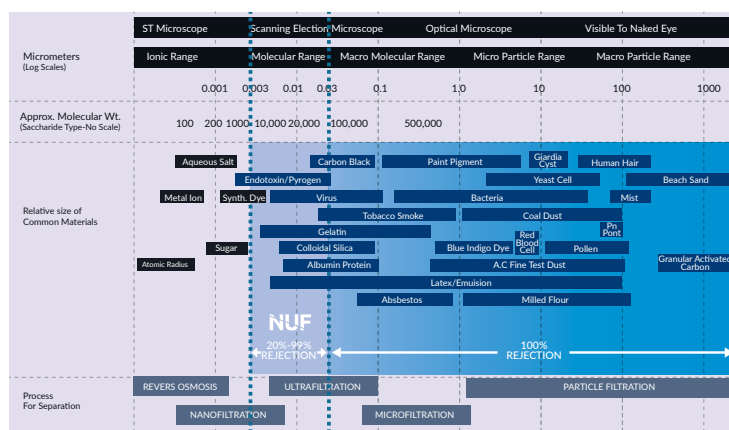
| ST Microscope | Scanning Election Microscope | Optical Microscope | Visible To Naked Eye |
|---|---|---|---|

Micrometers (Log Scales)

| Ionic Range | Molecular Range | Macro Molecular Range | Micro Particle Range | Macro Particle Range |
|---|---|---|---|---|

0.001 0.003 0.01 0.03 0.1 1.0 10 100 1000

Approx. Molecular Wt. (Saccharide Type-No Scale)

100 200 1000 10,000 20,000 100,000 500,000

Relative size of Common Materials

Aqueous Salt
Carbon Black
Paint Pigment
Giardia Cyst
Human Hair
Endotoxin/Pyrogen
Yeast Cell
Beach Sand
Metal Ion
Synth. Dye
Virus
Bacteria
Mist
Tobacco Smoke
Coal Dust
Pn Pont
Gelatin
Red Blood Cell
Sugar
Colloidal Silica
Blue Indigo Dye
Pollen
Atomic Radius
Albumin Protein
A.C Fine Test Dust
Granular Activated Carbon
Latex/Emulsion
Absbestos
Milled Flour

NUF

20%-99% REJECTION

100% REJECTION

Process For Separation

REVERS OSMOSIS
ULTRAFILTRATION
PARTICLE FILTRATION
NANOFILTRATION
MICROFILTRATION